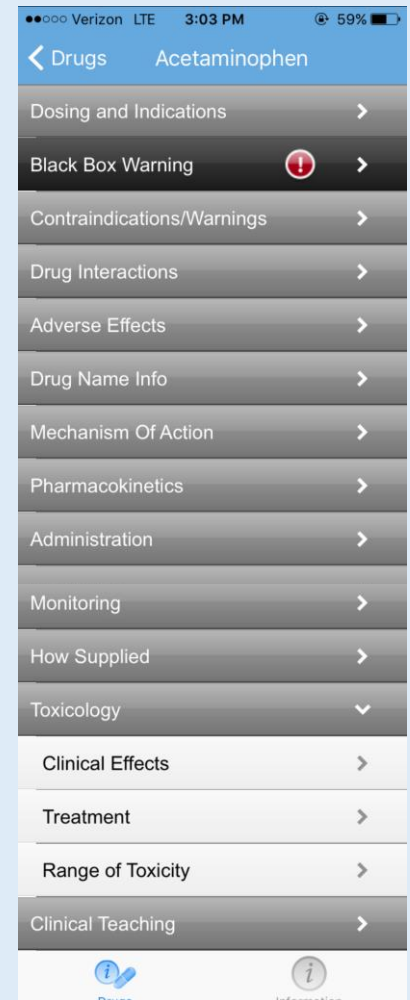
●●○○○ Verizon LTE 3:03 PM 59%

Drugs Acetaminophen

Dosing and Indications

Black Box Warning

Contraindications/Warnings

Drug Interactions

Adverse Effects

Drug Name Info

Mechanism Of Action

Pharmacokinetics

Administration

Monitoring

How Supplied

Toxicology

Clinical Effects

Treatment

Range of Toxicity

Clinical Teaching

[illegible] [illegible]